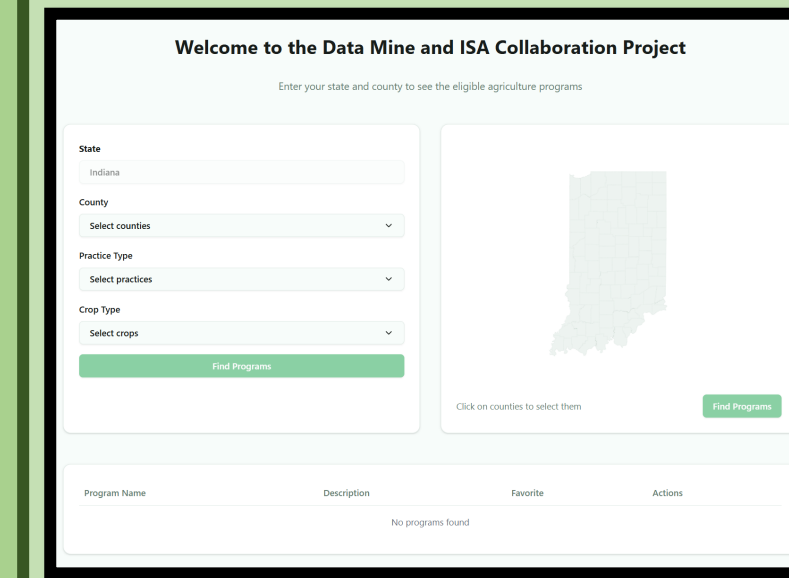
Welcome to the Data Mine and ISA Collaboration Project

Enter your state and county to see the eligible agriculture programs

State

Indiana

County

Select counties

Practice Type

Select practices

Crop Type

Select crops

Find Programs

Click on counties to select them

Find Programs

| Program Name | Description | Favorite | Actions |
|---|---|---|---|
| No programs found | | | |